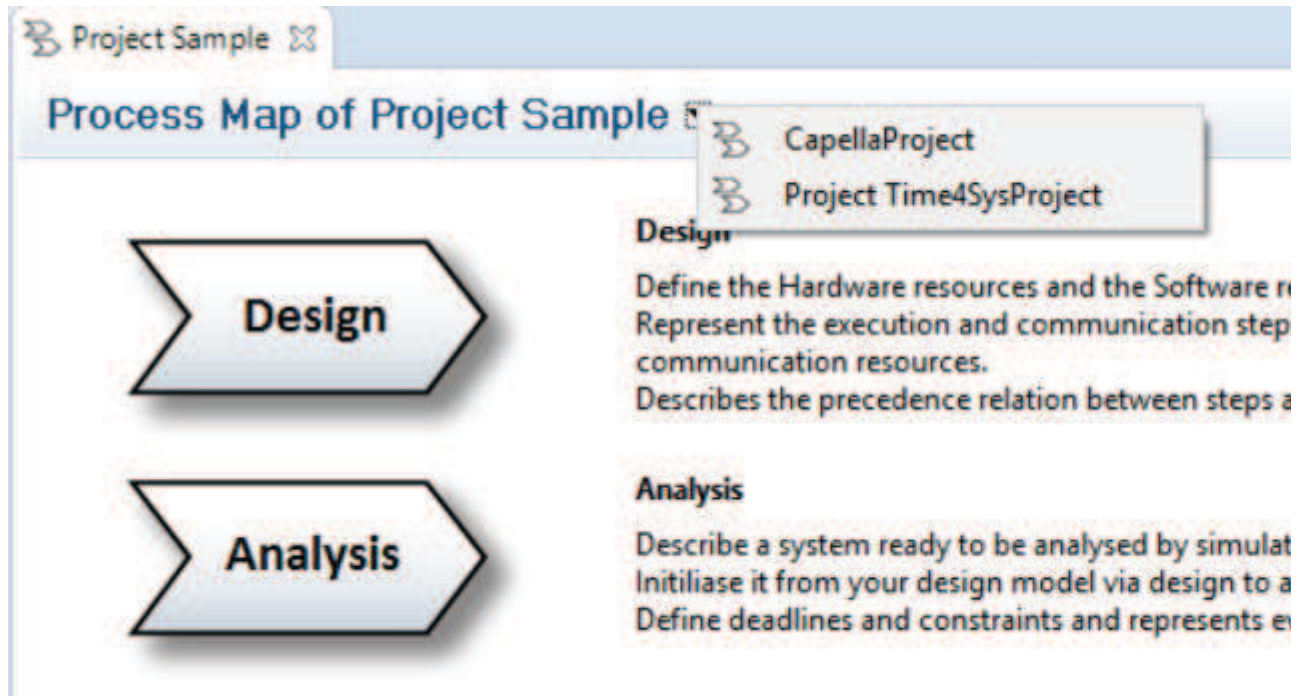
Project Sample

Process Map of Project Sample

CapellaProject

Project Time4SysProject

Design

Design

Define the Hardware resources and the Software re
Represent the execution and communication step
communication resources.
Describes the precedence relation between steps a

Analysis

Analysis

Describe a system ready to be analysed by simulat
Initiliase it from your design model via design to a
Define deadlines and constraints and represents e